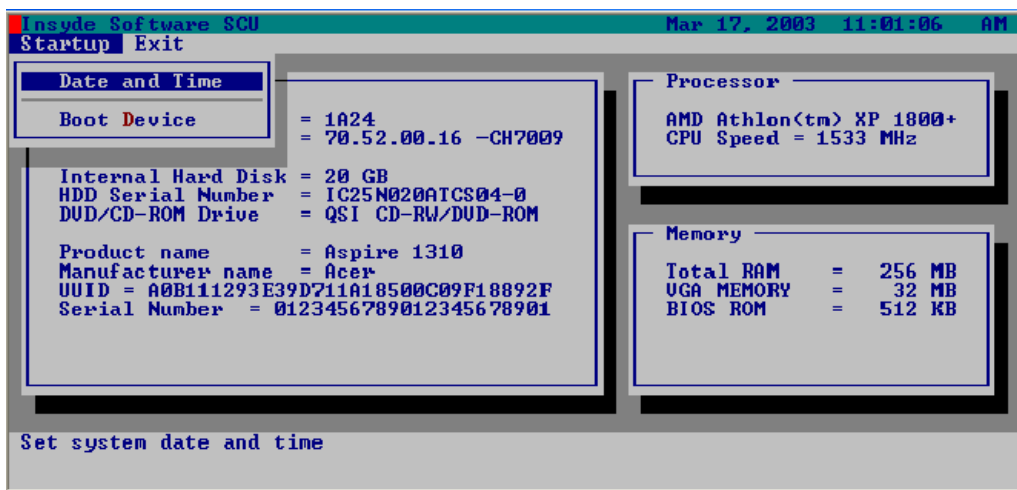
Insyde Software SCU Mar 17, 2003 11:01:06 AM

Startup Exit

Date and Time

Boot Device

= 1A24
= 70.52.00.16 -CH7009

Internal Hard Disk = 20 GB
HDD Serial Number = IC25N020ATCS04-0
DVD/CD-ROM Drive = QSI CD-RW/DVD-ROM

Product name = Aspire 1310
Manufacturer name = Acer
UUID = A0B111293E39D711A18500C09F18892F
Serial Number = 0123456789012345678901

Processor

AMD Athlon(tm) XP 1800+
CPU Speed = 1533 MHz

Memory

| | | | |
|---|---|---|---|
| Total RAM | = | 256 | MB |
| VGA MEMORY | = | 32 | MB |
| BIOS ROM | = | 512 | KB |

Set system date and time